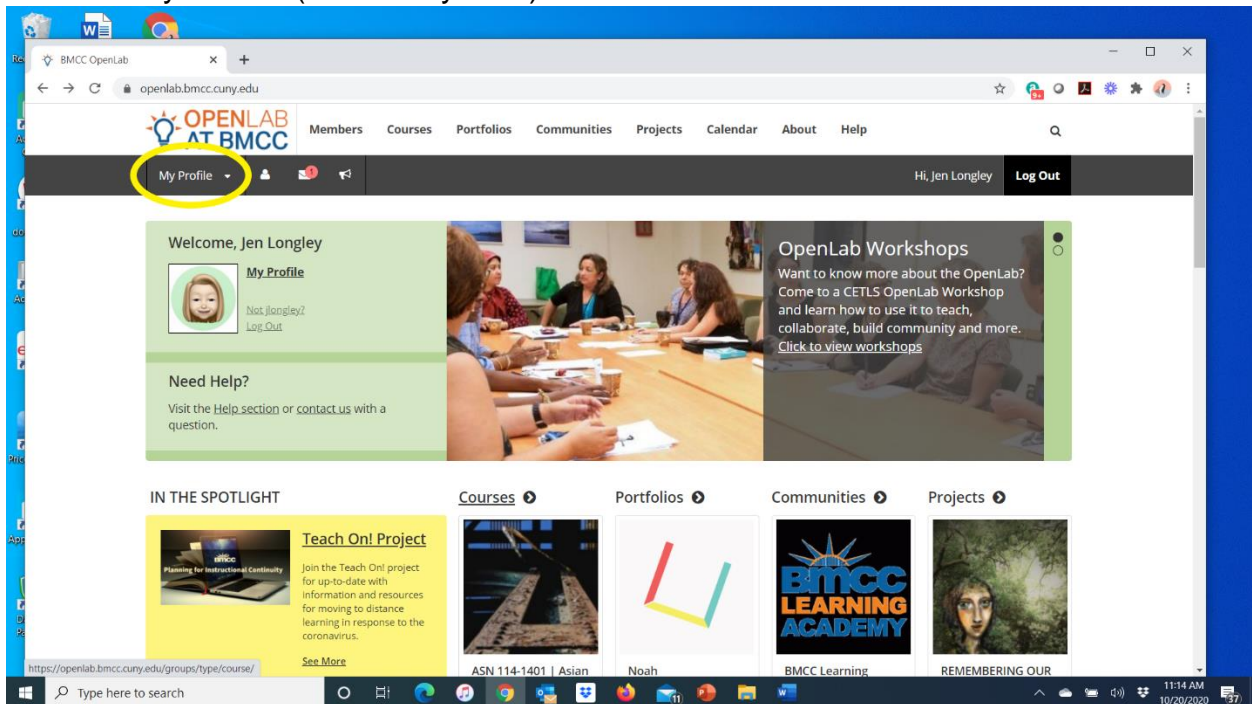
BMCC OpenLab
openlab.bmcc.cuny.edu

OPENLAB AT BMCC
Members Courses Portfolios Communities Projects Calendar About Help

My Profile
Hi, Jen Longley Log Out

Welcome, Jen Longley
My Profile
Not jlongley?
Log Out

Need Help?
Visit the Help section or contact us with a question.

OpenLab Workshops
Want to know more about the OpenLab? Come to a CETLS OpenLab Workshop and learn how to use it to teach, collaborate, build community and more.
Click to view workshops

IN THE SPOTLIGHT
Planning for Instructional Continuity
Teach On! Project
Join the Teach On! project for up-to-date with information and resources for moving to distance learning in response to the coronavirus.
See More

Courses
ASN 114-1401 | Asian

Portfolios
Noah

Communities
BMCC LEARNING ACADEMY
BMCC Learning

Projects
REMEMBERING OUR

https://openlab.bmcc.cuny.edu/groups/type/course/

Type here to search
11:14 AM
10/20/2020
37